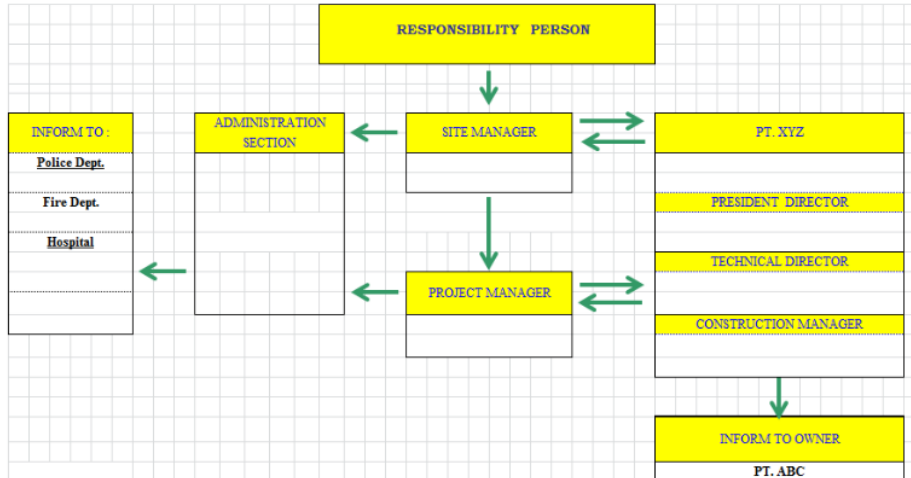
RESPONSIBILITY PERSON

INFORM TO :

Police Dept.

Fire Dept.

Hospital

ADMINISTRATION SECTION

SITE MANAGER

PT. XYZ

PRESIDENT DIRECTOR

TECHNICAL DIRECTOR

PROJECT MANAGER

CONSTRUCTION MANAGER

INFORM TO OWNER

PT. ABC